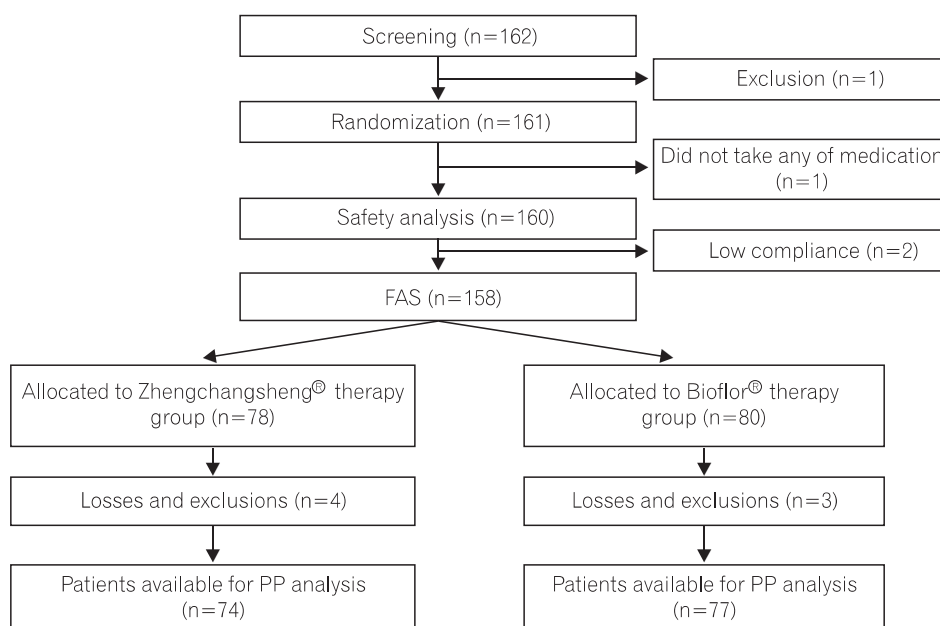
Screening (n=162)

Exclusion (n=1)

Randomization (n=161)

Did not take any of medicatior (n=1)

Safety analysis (n=160)

Low compliance (n=2)

FAS (n=158)

Allocated to Zhengchangsheng® therapy group (n=78)

Allocated to Bioflor® therapy group (n=80)

Losses and exclusions (n=4)

Losses and exclusions (n=3)

Patients available for PP analysis (n=74)

Patients available for PP analysis (n=77)